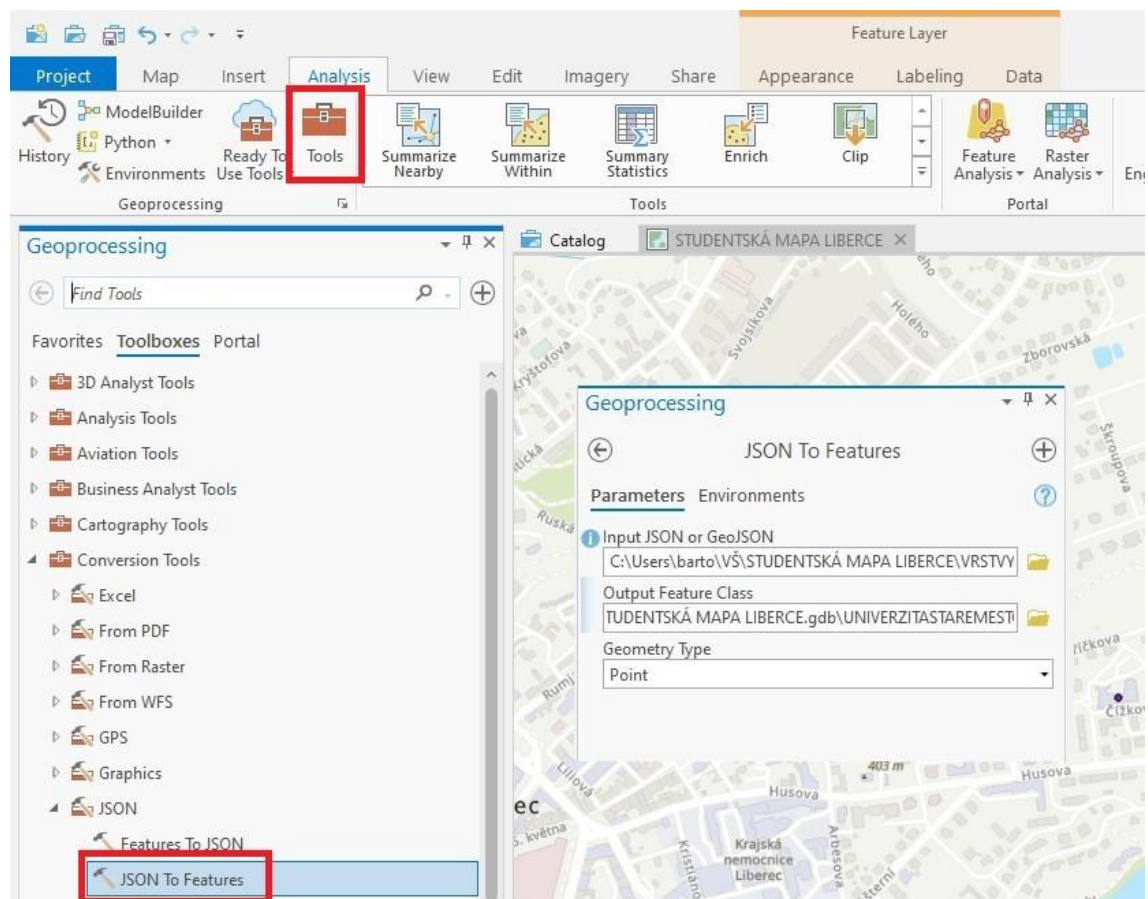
Feature Layer

Project Map Insert Analysis View Edit Imagery Share Appearance Labeling Data

History ModelBuilder Python Environments Ready To Use Tools Tools Summarize Nearby Summarize Within Summary Statistics Enrich Clip Feature Analysis Raster Analysis En

Geoprocessing Tools Portal

Geoprocessing

Find Tools

Favorites Toolboxes Portal

3D Analyst Tools
Analysis Tools
Aviation Tools
Business Analyst Tools
Cartography Tools
Conversion Tools
Excel
From PDF
From Raster
From WFS
GPS
Graphics
JSON
Features To JSON
JSON To Features

Catalog STUDENTSKÁ MAPA LIBERCE

Geoprocessing

JSON To Features

Parameters Environments

Input JSON or GeoJSON
C:\Users\barto\VŠ\STUDENTSKÁ MAPA LIBERCE\VRSTVY

Output Feature Class
TUDENTSKÁ MAPA LIBERCE.gdb\UNIVERZITASTAREMEST

Geometry Type
Point

Holého Svojsíkova Zborovská Kryštofova Ruská Škroupova Žižkova Čížkova 403 m Husova Husova Liliová ec 5. května Kristiánova Krajská nemocnice Liberec Arbesova